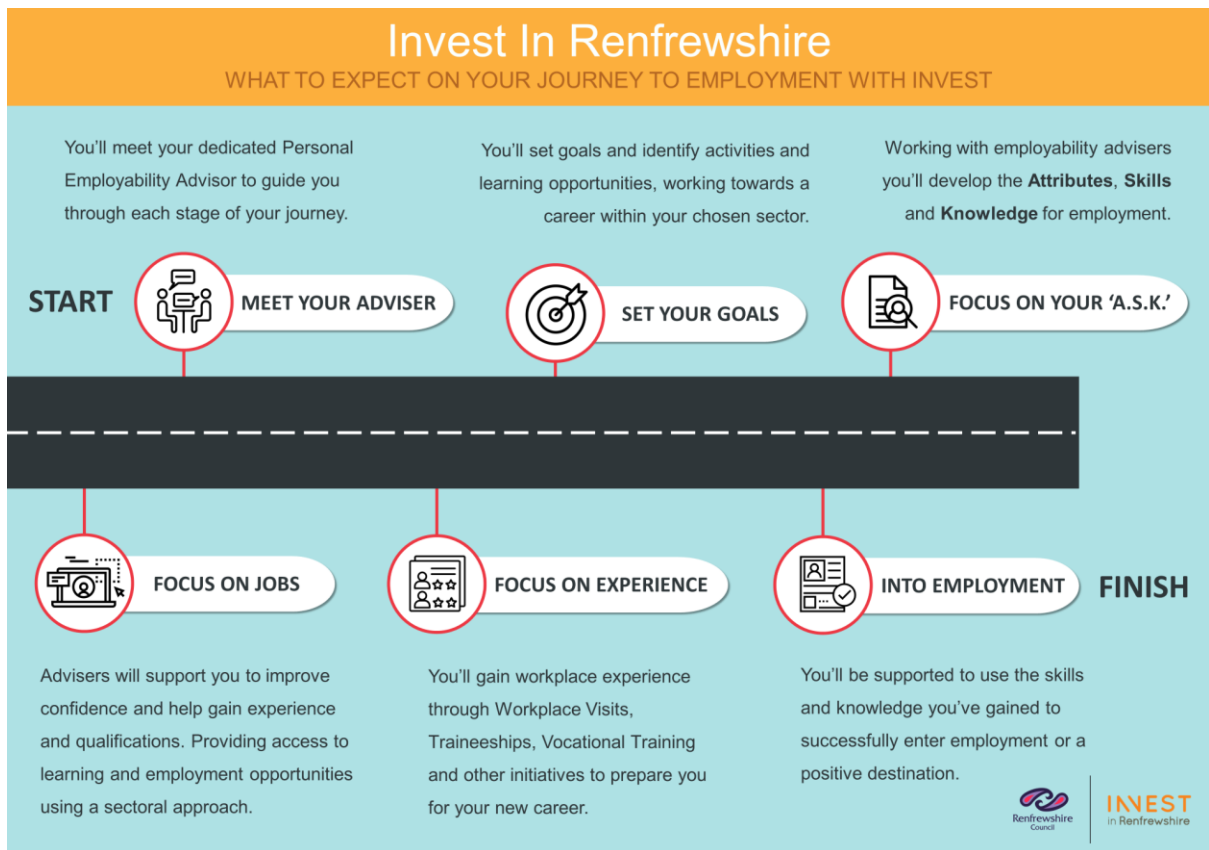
Invest In Renfrewshire
WHAT TO EXPECT ON YOUR JOURNEY TO EMPLOYMENT WITH INVEST

You'll meet your dedicated Personal Employability Advisor to guide you through each stage of your journey.

You'll set goals and identify activities and learning opportunities, working towards a career within your chosen sector.

Working with employability advisers you'll develop the **Attributes**, **Skills** and **Knowledge** for employment.

START

MEET YOUR ADVISER

SET YOUR GOALS

FOCUS ON YOUR 'A.S.K.'

FOCUS ON JOBS

FOCUS ON EXPERIENCE

INTO EMPLOYMENT

FINISH

Advisers will support you to improve confidence and help gain experience and qualifications. Providing access to learning and employment opportunities using a sectoral approach.

You'll gain workplace experience through Workplace Visits, Traineeships, Vocational Training and other initiatives to prepare you for your new career.

You'll be supported to use the skills and knowledge you've gained to successfully enter employment or a positive destination.

Renfrewshire Council

INVEST in Renfrewshire